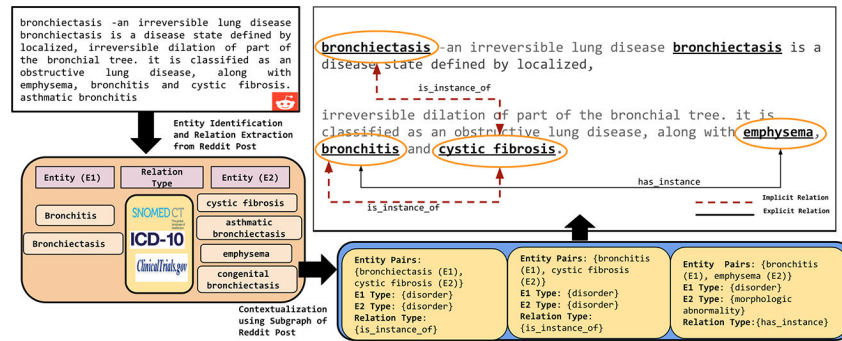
bronchiectasis -an irreversible lung disease bronchiectasis is a disease state defined by localized, irreversible dilation of part of the bronchial tree. it is classified as an obstructive lung disease, along with emphysema, bronchitis and cystic fibrosis. asthmatic bronchitis

Entity Identification and Relation Extraction from Reddit Post

| Entity (E1) | Relation Type | Entity (E2) |
|---|---|---|
| Bronchitis | | cystic fibrosis |
| Bronchiectasis | | asthmatic bronchiectasis |
| | | emphysema |
| | | congenital bronchiectasis |

SNOMED CT
ICD-10
ClinicalTrials.gov

Contextualization using Subgraph of Reddit Post

bronchiectasis -an irreversible lung disease bronchiectasis is a disease state defined by localized,

is_instance_of

irreversible dilation of part of the bronchial tree. it is classified as an obstructive lung disease, along with emphysema, bronchitis and cystic fibrosis.

has_instance

is_instance_of

Implicit Relation
Explicit Relation

Entity Pairs: {bronchiectasis (E1), cystic fibrosis (E2)}
E1 Type: {disorder}
E2 Type: {disorder}
Relation Type: {is_instance_of}

Entity Pairs: {bronchitis (E1), cystic fibrosis (E2)}
E1 Type: {disorder}
E2 Type: {disorder}
Relation Type: {is_instance_of}

Entity Pairs: {bronchitis (E1), emphysema (E2)}
E1 Type: {disorder}
E2 Type: {morphologic abnormality}
Relation Type: {has_instance}